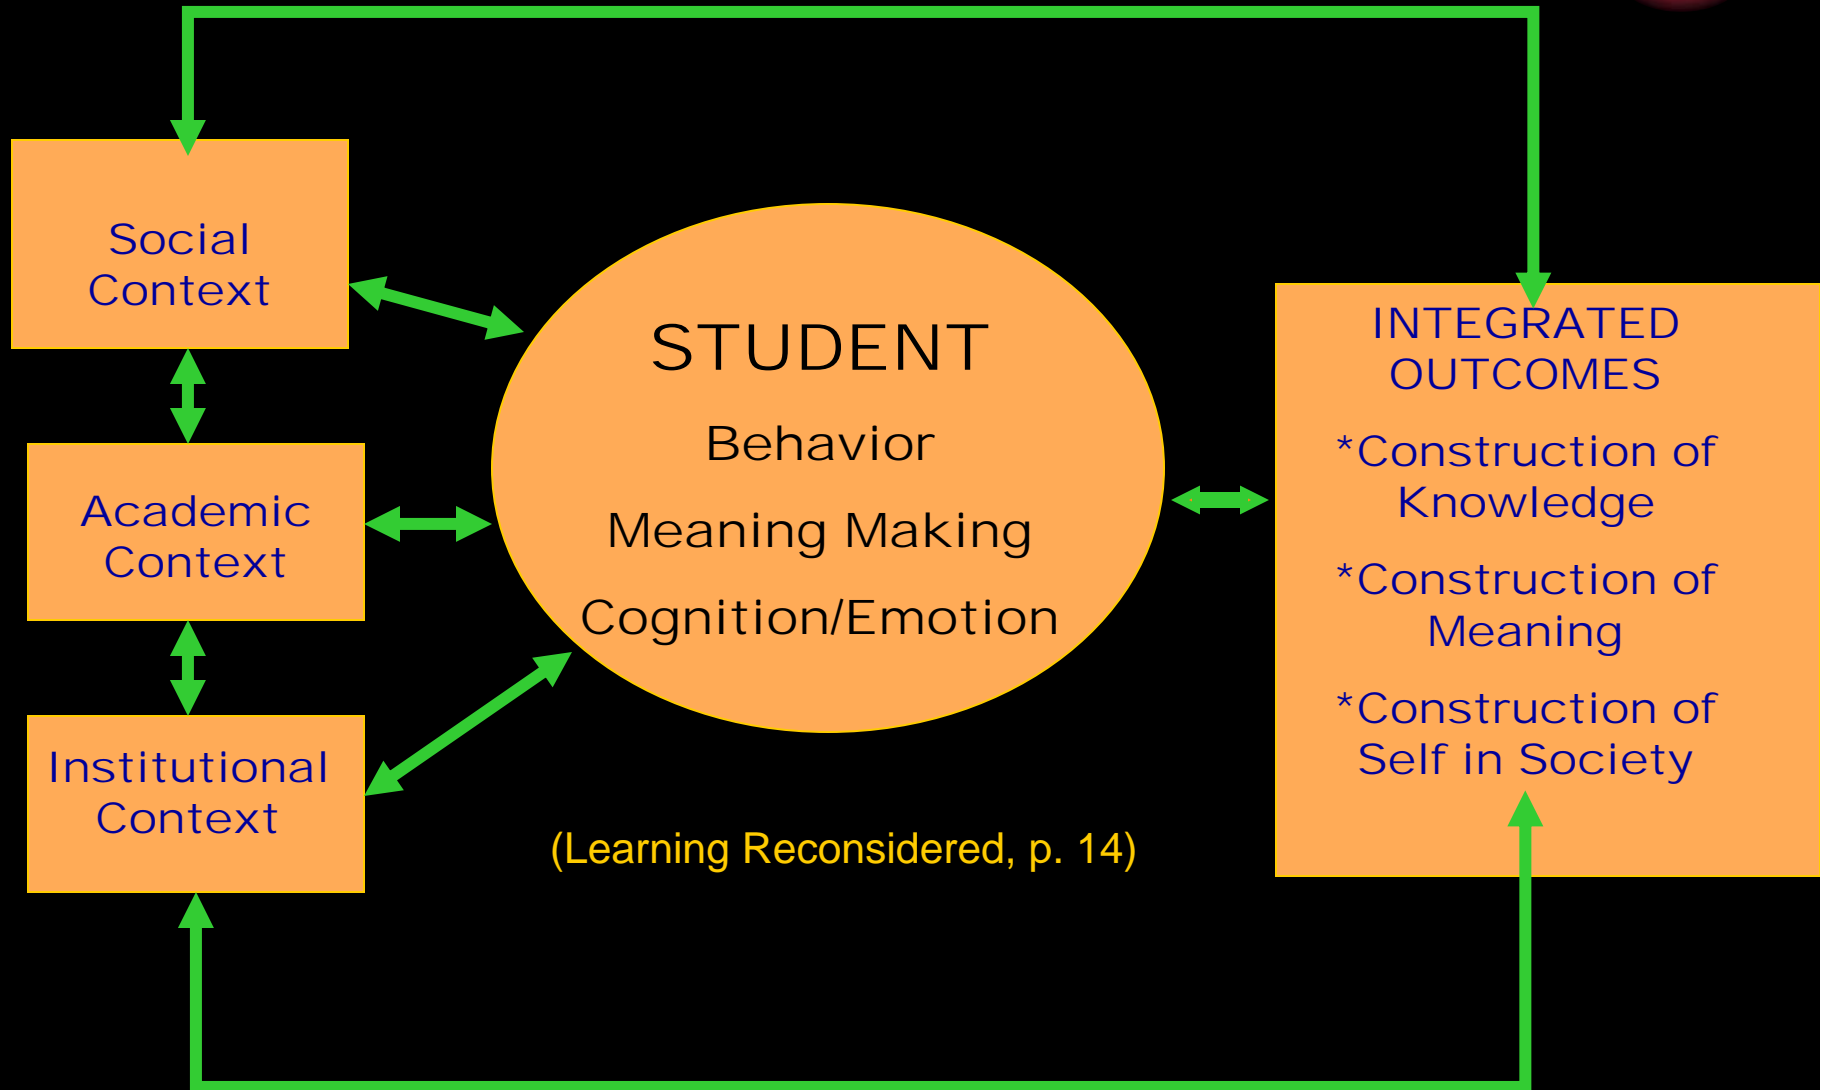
Social Context

Academic Context

Institutional Context

STUDENT

Behavior

Meaning Making

Cognition/Emotion

INTEGRATED OUTCOMES

*Construction of Knowledge

*Construction of Meaning

*Construction of Self in Society

(Learning Reconsidered, p. 14)